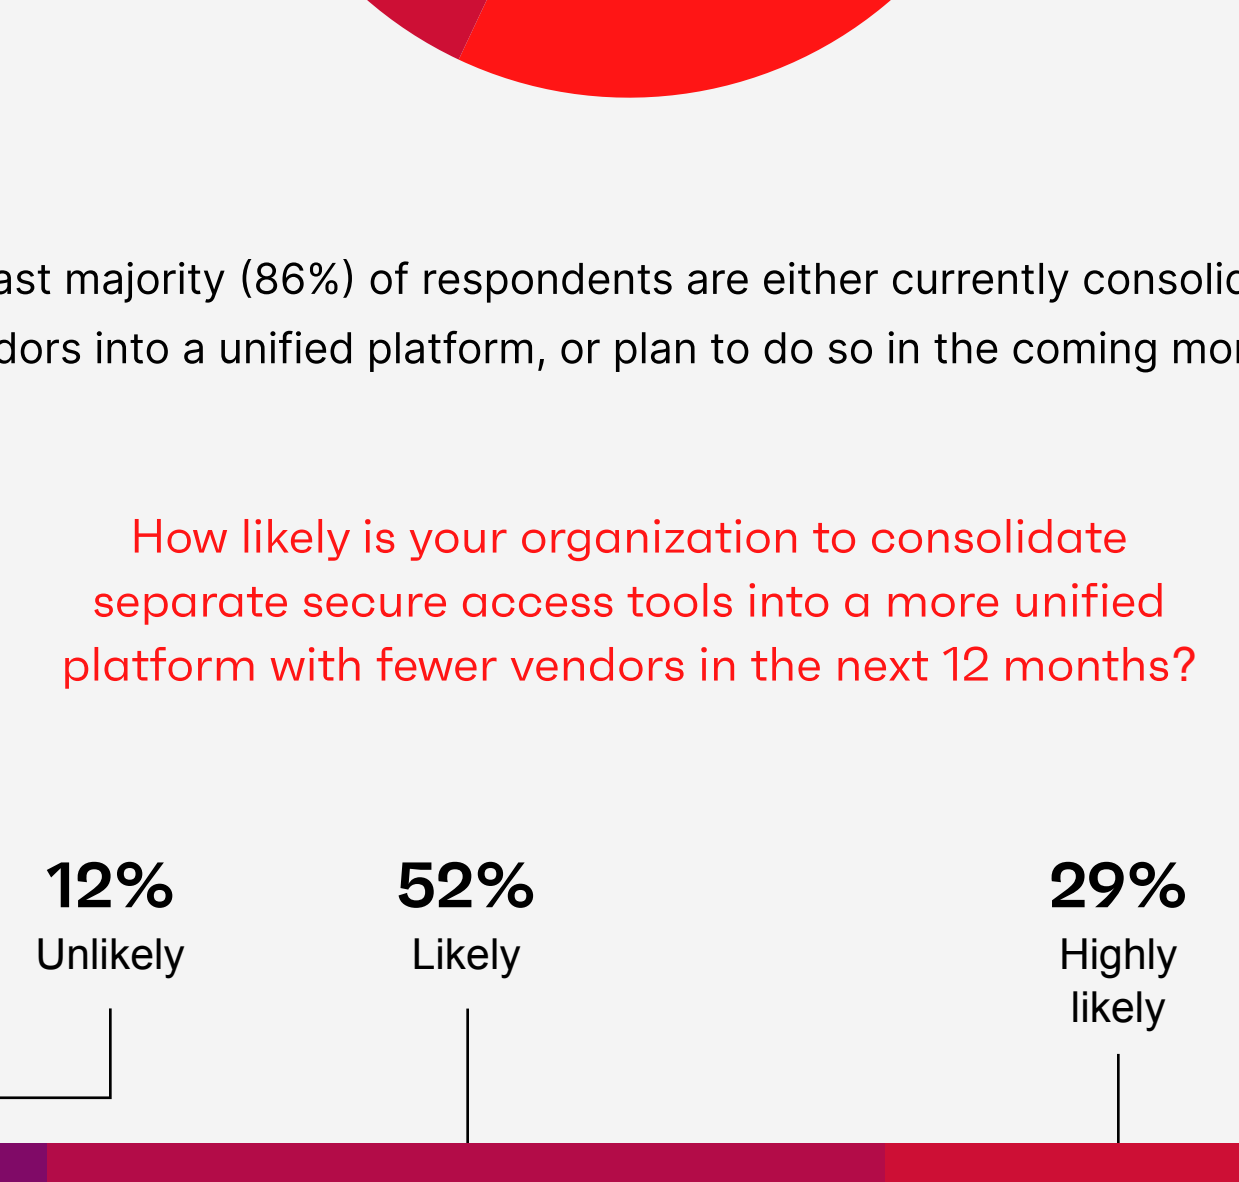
ast majority (86%) of respondents are either currently consolid dors into a unified platform, or plan to do so in the coming mor

How likely is your organization to consolidate separate secure access tools into a more unified platform with fewer vendors in the next 12 months?

12%
Unlikely

52%
Likely

29%
Highly likely